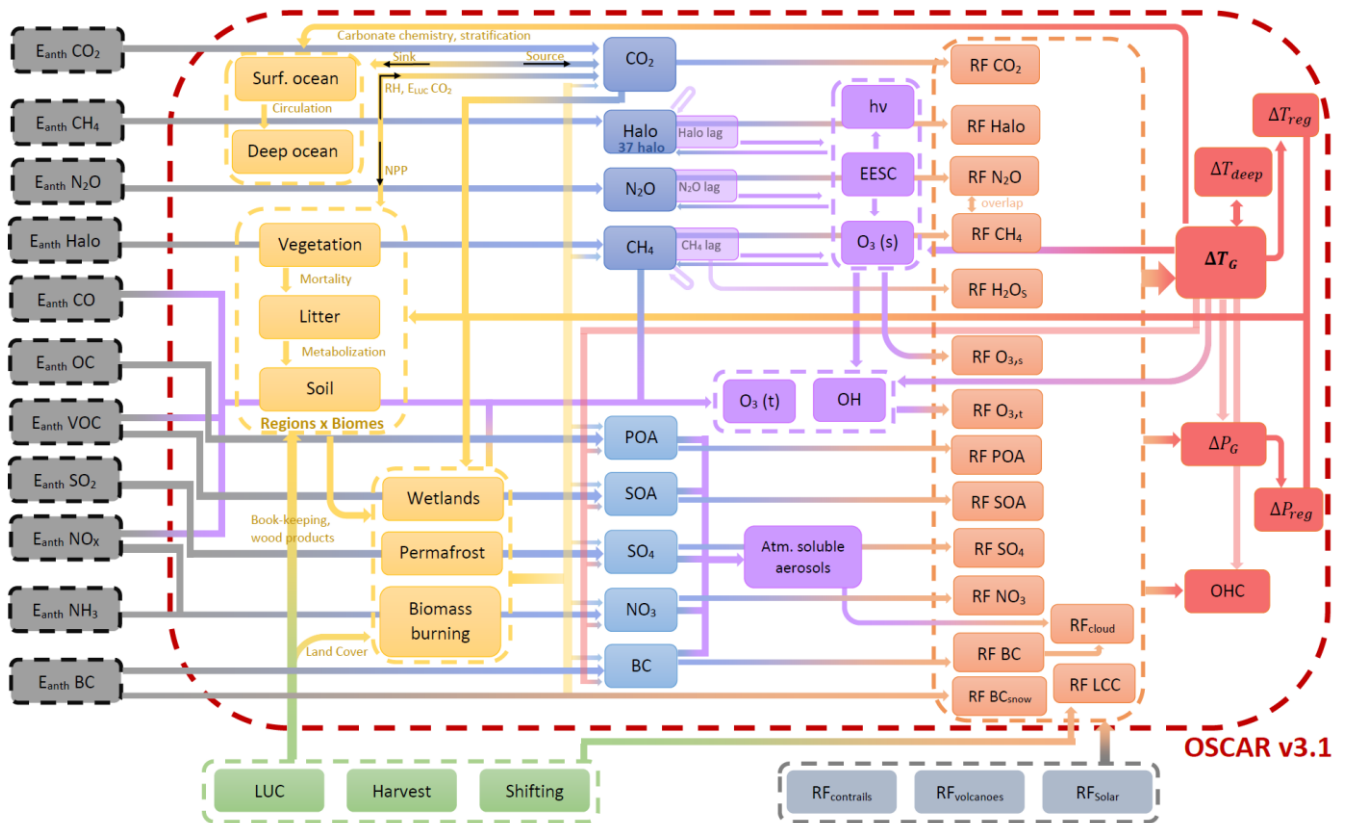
Carbonate chemistry, stratification

$E_{anth}$ $CO_2$
$E_{anth}$ $CH_4$
$E_{anth}$ $N_2O$
$E_{anth}$ Halo
$E_{anth}$ CO
$E_{anth}$ OC
$E_{anth}$ VOC
$E_{anth}$ $SO_2$
$E_{anth}$ $NO_x$
$E_{anth}$ $NH_3$
$E_{anth}$ BC

Surf. ocean
Circulation
Deep ocean

Sink
Source
RH, $E_{LUC}$ $CO_2$
NPP

Vegetation
Mortality
Litter
Metabolization
Soil
Regions x Biomes

$CO_2$
Halo
37 halo
Halo lag
$N_2O$
$N_2O$ lag
$CH_4$
$CH_4$ lag

hv
EESC
$O_3$ (s)

RF $CO_2$
RF Halo
RF $N_2O$
overlap
RF $CH_4$
RF $H_2O_S$
RF $O_{3,s}$
RF $O_{3,t}$
RF POA
RF SOA
RF $SO_4$
RF $NO_3$
$RF_{cloud}$
RF BC
RF $BC_{snow}$
RF LCC

$\Delta T_{reg}$
$\Delta T_{deep}$
$\Delta T_G$
$\Delta P_G$
$\Delta P_{reg}$
OHC

$O_3$ (t)
OH

POA
SOA
$SO_4$
$NO_3$
BC

Atm. soluble aerosols

Book-keeping, wood products
Wetlands
Permafrost
Biomass burning
Land Cover

OSCAR v3.1

LUC
Harvest
Shifting

$RF_{contrails}$
$RF_{volcanoes}$
$RF_{Solar}$